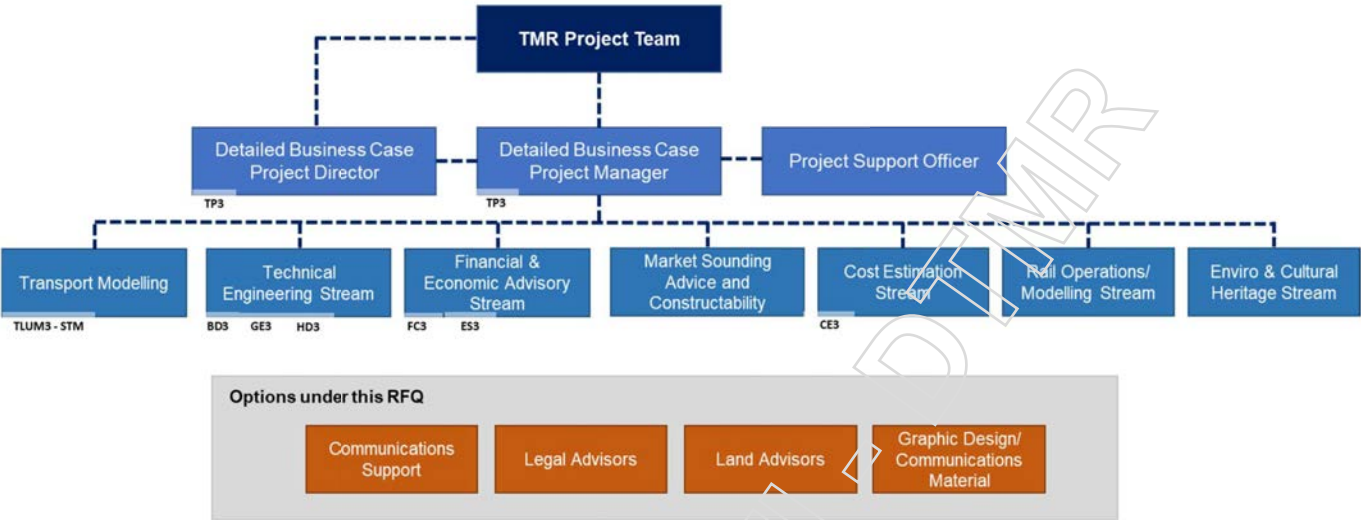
TMR Project Team

Detailed Business Case Project Director
TP3

Detailed Business Case Project Manager
TP3

Project Support Officer

Transport Modelling
TLUM3 - STM

Technical Engineering Stream
BD3 GE3 HD3

Financial & Economic Advisory Stream
FC3 ES3

Market Sounding Advice and Constructability

Cost Estimation Stream
CE3

Rail Operations/ Modelling Stream

Enviro & Cultural Heritage Stream

Options under this RFQ

Communications Support

Legal Advisors

Land Advisors

Graphic Design/ Communications Material

DTMR